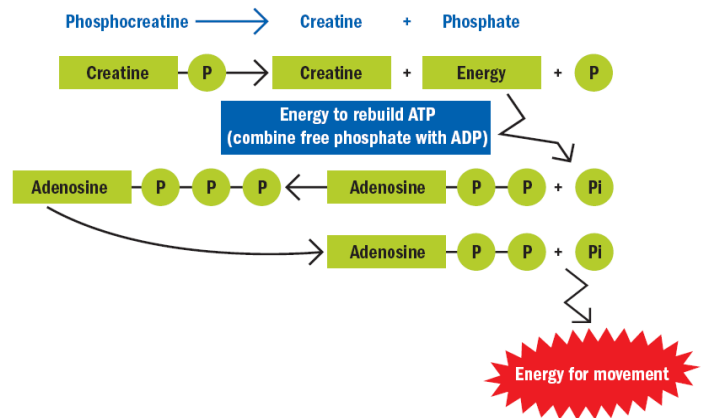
Phosphocreatine Creatine + Phosphate

Creatine P Creatine + Energy + P

Energy to rebuild ATP
(combine free phosphate with ADP)

Adenosine P P P Adenosine P P + Pi

Adenosine P P + Pi

Energy for movement